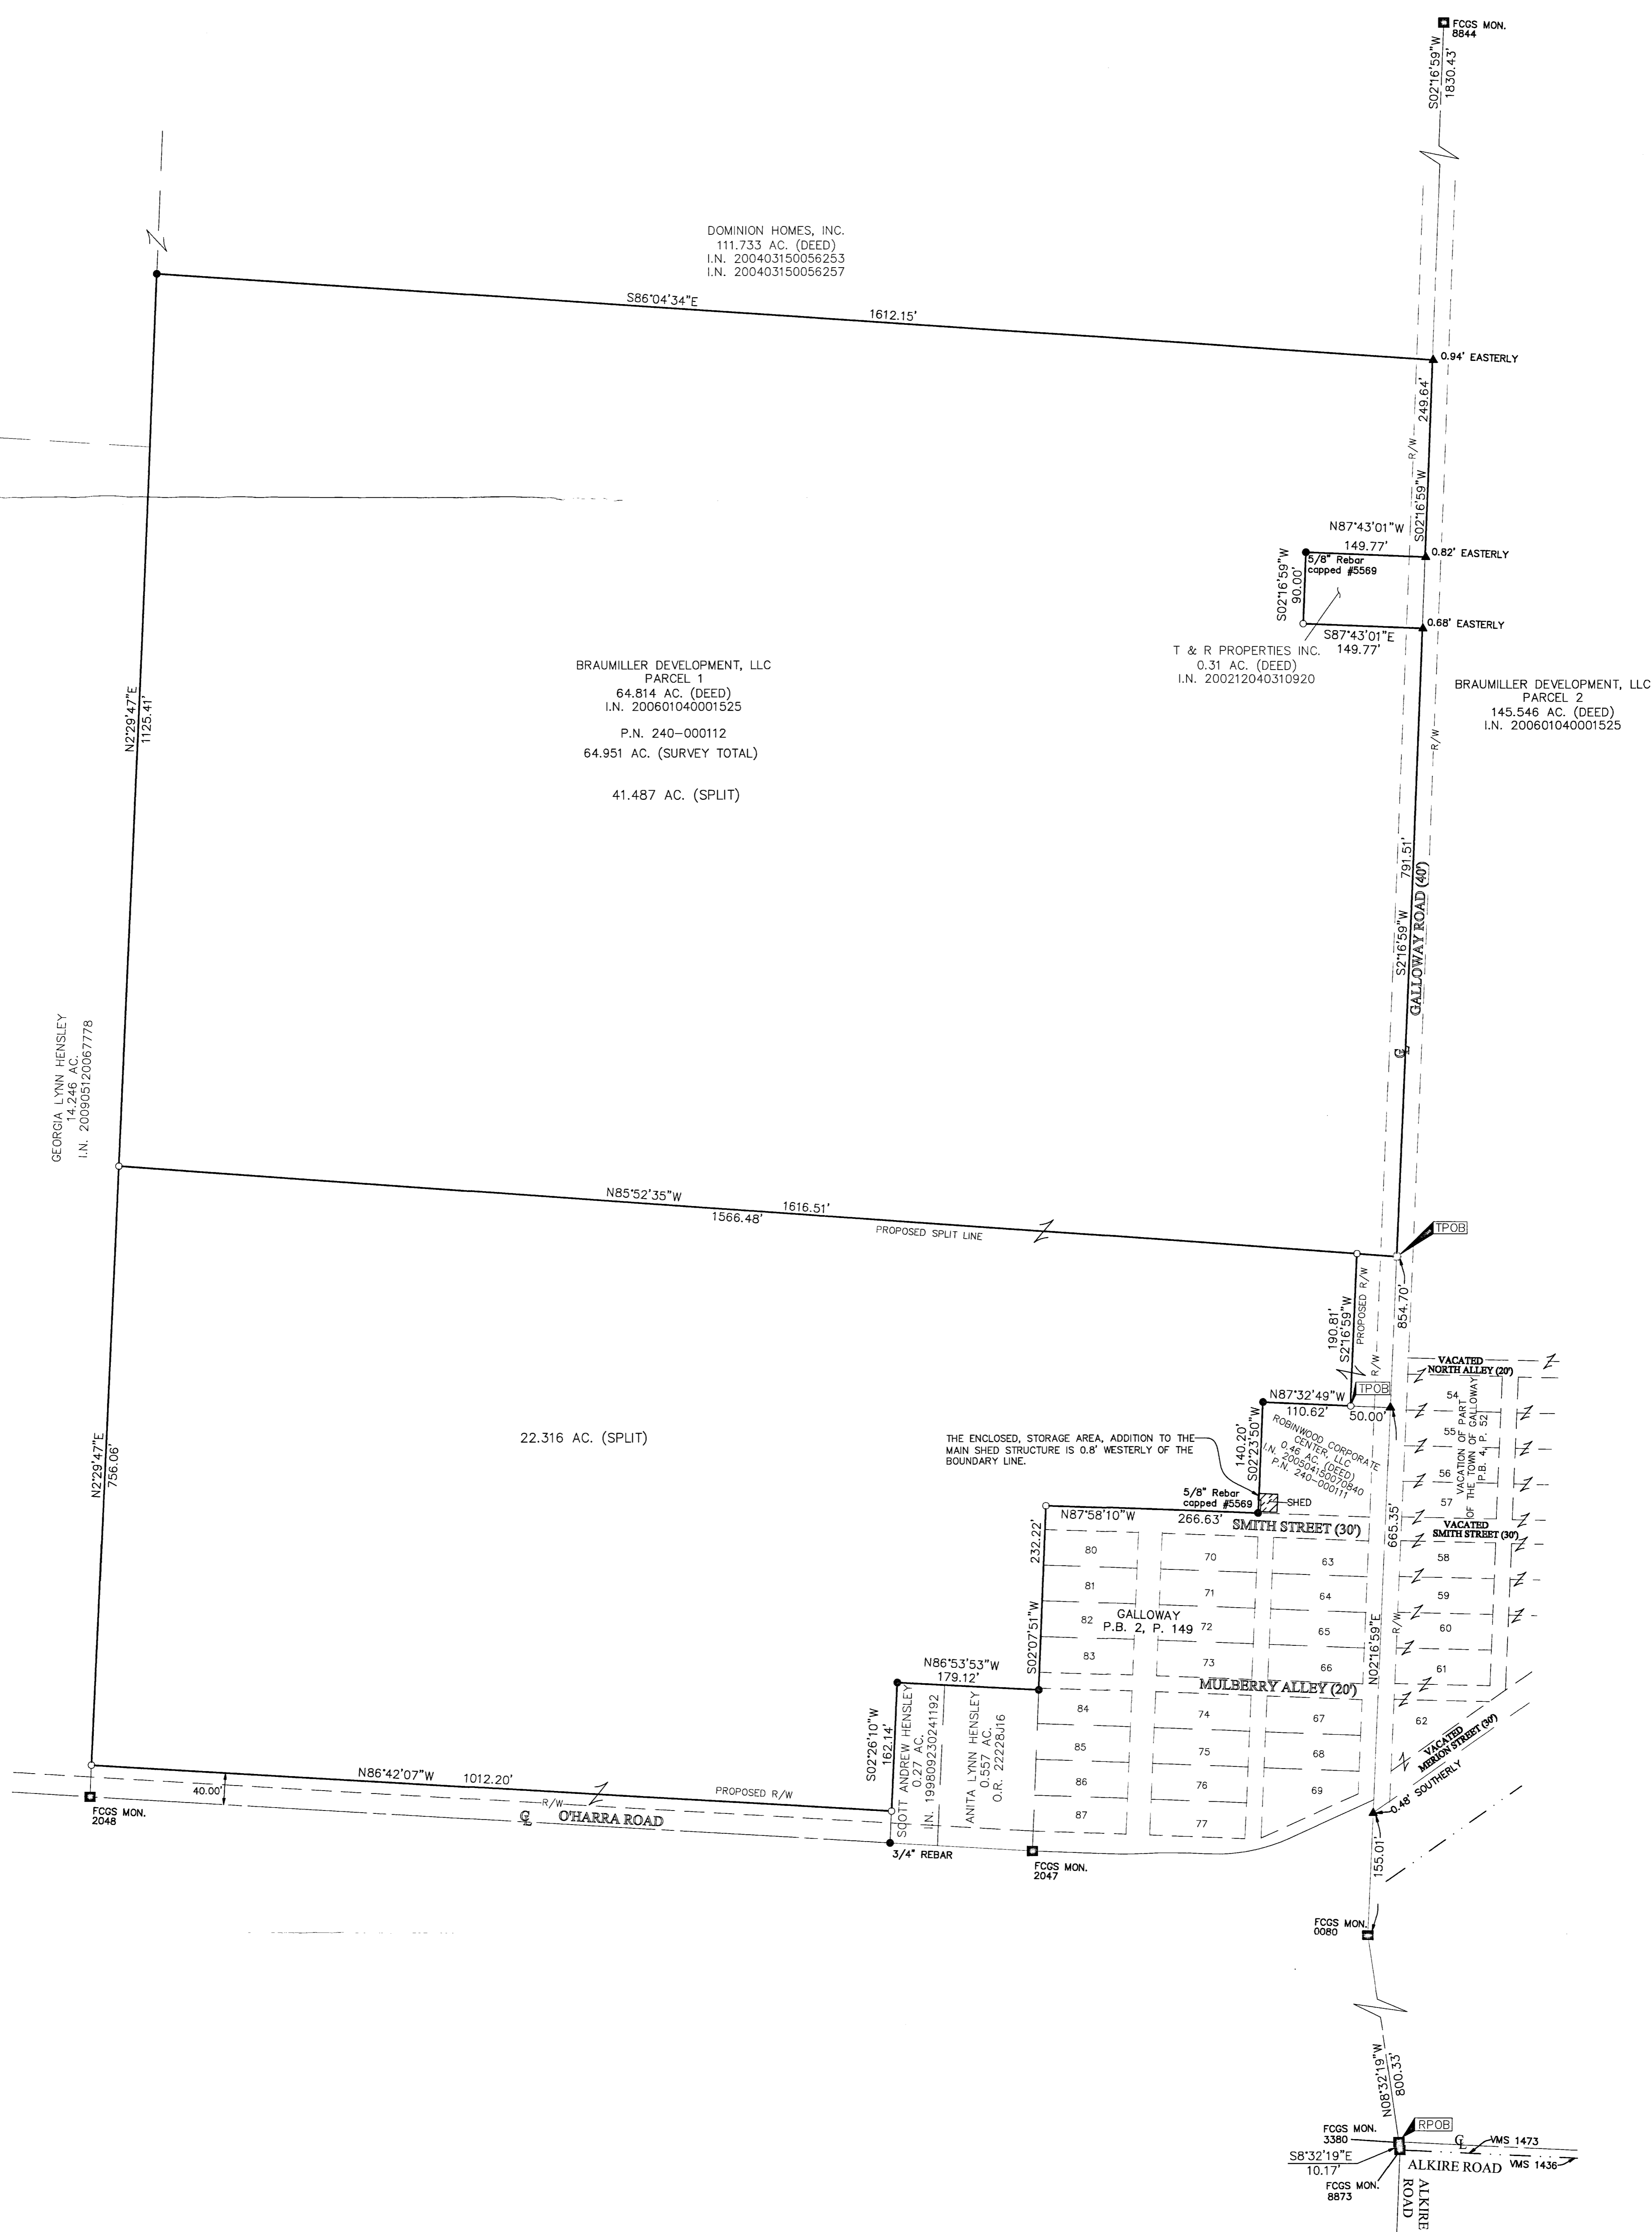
FCGS MON.
8844

S02°16'59"W
1830.43'

DOMINION HOMES, INC.
111.733 AC. (DEED)
I.N. 200403150056253
I.N. 200403150056257

S86°04'34"E
1612.15'

0.94' EASTERLY

249.64'
R/W
S02°16'59"W

N87°43'01"W
149.77'

0.82' EASTERLY

5/8" Rebar
capped #5569

S02°16'59"W
90.00'

0.68' EASTERLY

S87°43'01"E
149.77'

T & R PROPERTIES INC.
0.31 AC. (DEED)
I.N. 200212040310920

BRAUMILLER DEVELOPMENT, LLC
PARCEL 1
64.814 AC. (DEED)
I.N. 200601040001525

P.N. 240-000112
64.951 AC. (SURVEY TOTAL)

41.487 AC. (SPLIT)

BRAUMILLER DEVELOPMENT, LLC
PARCEL 2
145.546 AC. (DEED)
I.N. 200601040001525

N2°29'47"E
1125.41'

R/W

791.51'
S2°16'59"W
GALLOWAY ROAD (40')
℄

GEORGIA LYNN HENSLEY
14.246 AC.
I.N. 200905120067778

N85°52'35"W
1616.51'
1566.48'
PROPOSED SPLIT LINE

TPOB

190.81'
S2°16'59"W
PROPOSED R/W

854.70'

R/W

VACATED
NORTH ALLEY (20')

N87°32'49"W
110.62'
TPOB
50.00'

54
55
56
57
VACATION OF PART OF THE TOWN OF GALLOWAY P.B. 4, P. 52

22.316 AC. (SPLIT)

N2°29'47"E
756.06'

THE ENCLOSED, STORAGE AREA, ADDITION TO THE MAIN SHED STRUCTURE IS 0.8' WESTERLY OF THE BOUNDARY LINE.

140.20'
S02°23'50"W

ROBINWOOD CORPORATE CENTER, LLC
0.46 AC. (DEED)
I.N. 200504150070840
P.N. 240-000111

5/8" Rebar
capped #5569
SHED

N87°58'10"W
266.63'
SMITH STREET (30')

665.35'

VACATED
SMITH STREET (30')

232.22'

80
81
82
83
70
71
72
73
63
64
65
66
58
59
60
61

GALLOWAY
P.B. 2, P. 149

S02°07'51"W

N02°16'59"E
R/W

N86°53'53"W
179.12'

MULBERRY ALLEY (20')

S02°26'10"W
162.14'

SCOTT ANDREW HENSLEY
0.27 AC.
I.N. 199809230241192

ANITA LYNN HENSLEY
0.557 AC.
O.R. 22228J16

84
85
86
87
74
75
76
77
67
68
69
62

VACATED
MERION STREET (30')

0.48' SOUTHERLY

N86°42'07"W
1012.20'
R/W
PROPOSED R/W

40.00'

FCGS MON.
2048

℄ O'HARRA ROAD

3/4" REBAR

FCGS MON.
2047

155.01'

FCGS MON.
0080

N08°32'19"W
800.33'

RPOB
FCGS MON.
3380

S8°32'19"E
10.17'

FCGS MON.
8873

℄
VMS 1473
VMS 1436
ALKIRE ROAD
ALKIRE ROAD